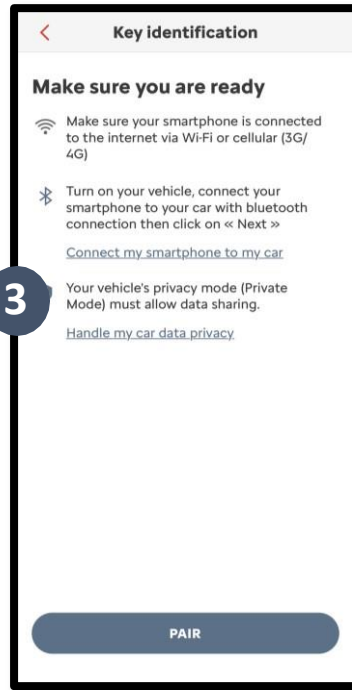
<

Key identification

Make sure you are ready

Make sure your smartphone is connected to the internet via Wi-Fi or cellular (3G/ 4G)

Turn on your vehicle, connect your smartphone to your car with bluetooth connection then click on « Next »

Connect my smartphone to my car

3

Your vehicle's privacy mode (Private Mode) must allow data sharing.

Handle my car data privacy

PAIR